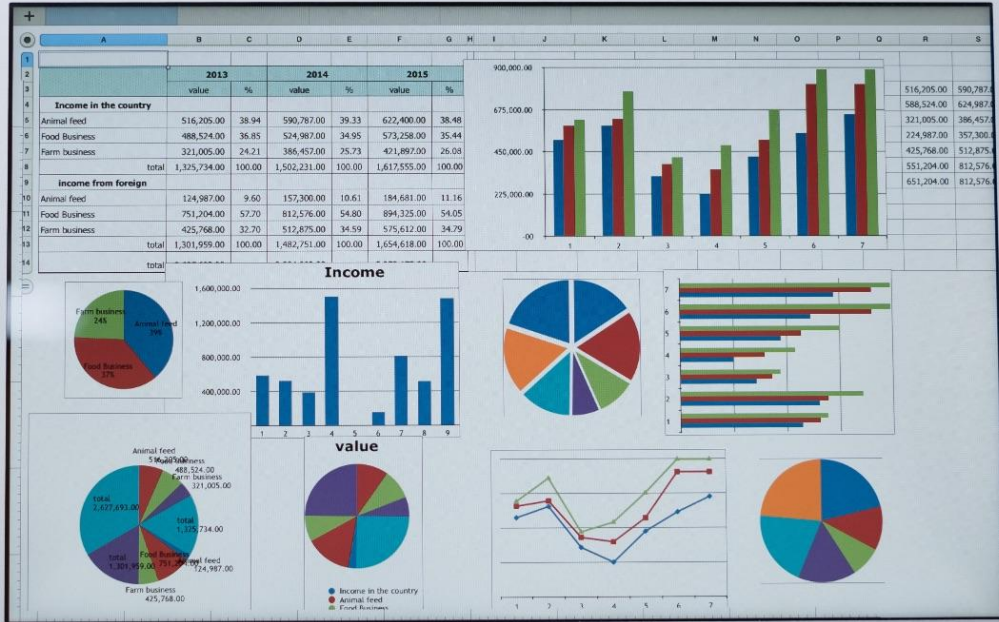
+

| | A | B | C | D | E | F | G |
|---|---|---|---|---|---|---|---|
| 1 | | | | | | | |
| 2 | | 2013 | | 2014 | | 2015 | |
| 3 | | value | % | value | % | value | % |
| 4 | Income in the country | | | | | | |
| 5 | Animal feed | 516,205.00 | 38.94 | 590,787.00 | 39.33 | 622,400.00 | 38.48 |
| 6 | Food Business | 488,524.00 | 36.85 | 524,987.00 | 34.95 | 573,258.00 | 35.44 |
| 7 | Farm business | 321,005.00 | 24.21 | 386,457.00 | 25.73 | 421,897.00 | 26.08 |
| 8 | total | 1,325,734.00 | 100.00 | 1,502,231.00 | 100.00 | 1,617,555.00 | 100.00 |
| 9 | income from foreign | | | | | | |
| 10 | Animal feed | 124,987.00 | 9.60 | 157,300.00 | 10.61 | 184,681.00 | 11.16 |
| 11 | Food Business | 751,204.00 | 57.70 | 812,576.00 | 54.80 | 894,325.00 | 54.05 |
| 12 | Farm business | 425,768.00 | 32.70 | 512,875.00 | 34.59 | 575,612.00 | 34.79 |
| 13 | total | 1,301,959.00 | 100.00 | 1,482,751.00 | 100.00 | 1,654,618.00 | 100.00 |
| 14 | total | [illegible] | | | | | |

| R | S |
|---|---|
| 516,205.00 | 590,787. |
| 588,524.00 | 624,987. |
| 321,005.00 | 386,457. |
| 224,987.00 | 357,300. |
| 425,768.00 | 512,875. |
| 551,204.00 | 812,576. |
| 651,204.00 | 812,576. |

900,000.00
675,000.00
450,000.00
225,000.00
.00
1 2 3 4 5 6 7

Farm business 24%
Animal feed 39%
Food Business 37%

Income
1,600,000.00
1,200,000.00
800,000.00
400,000.00
1 2 3 4 5 6 7 8 9

7 6 5 4 3 2 1

Animal feed
516,205.00
Food Business
488,524.00
Farm business
321,005.00
total
2,627,693.00
total
1,325,734.00
total
1,301,959.00
Food Business
751,204.00
Animal feed
124,987.00
Farm business
425,768.00

value
Income in the country
Animal feed
Food Business

1 2 3 4 5 6 7